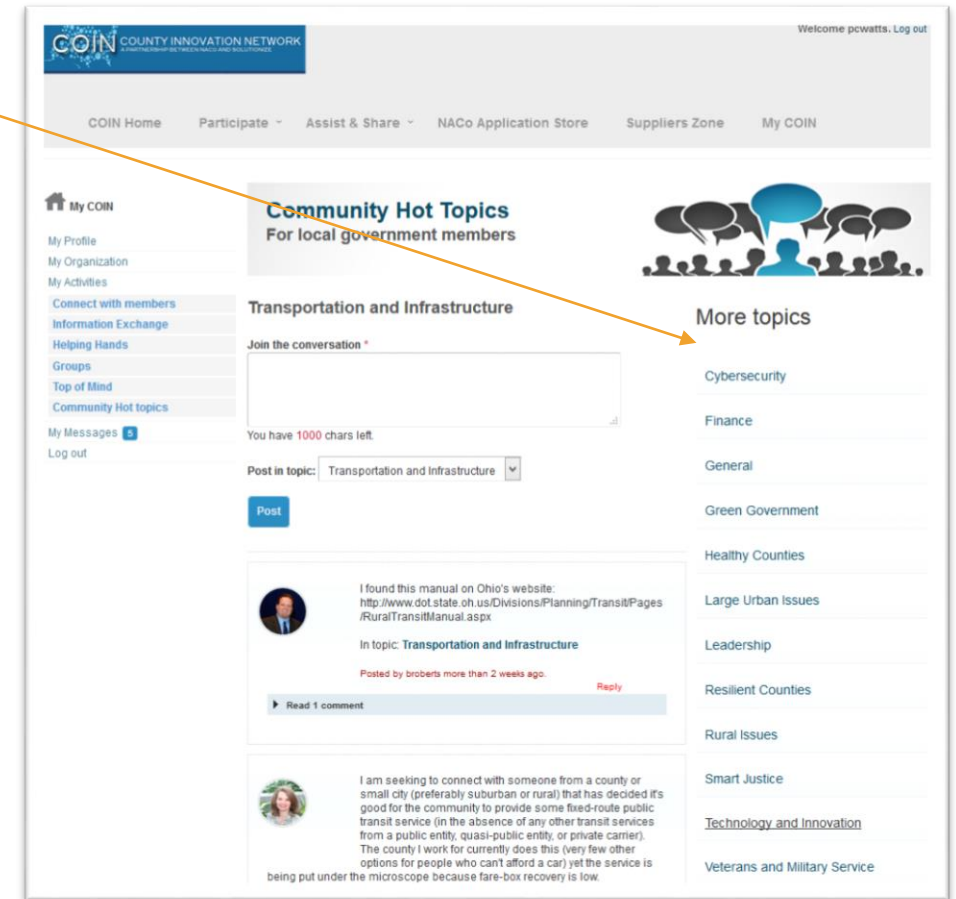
COIN COUNTY INNOVATION NETWORK
A PARTNERSHIP BETWEEN NACo AND SOLUTIONIZE

Welcome pcwatts. Log out

COIN Home   Participate   Assist & Share   NACo Application Store   Suppliers Zone   My COIN

My COIN
My Profile
My Organization
My Activities
Connect with members
Information Exchange
Helping Hands
Groups
Top of Mind
Community Hot topics
My Messages 5
Log out

Community Hot Topics
For local government members

Transportation and Infrastructure

Join the conversation *

You have 1000 chars left.

Post in topic: Transportation and Infrastructure

Post

I found this manual on Ohio's website: http://www.dot.state.oh.us/Divisions/Planning/Transit/Pages/RuralTransitManual.aspx

In topic: Transportation and Infrastructure

Posted by broberts more than 2 weeks ago.

Reply

Read 1 comment

I am seeking to connect with someone from a county or small city (preferably suburban or rural) that has decided it's good for the community to provide some fixed-route public transit service (in the absence of any other transit services from a public entity, quasi-public entity, or private carrier). The county I work for currently does this (very few other options for people who can't afford a car) yet the service is being put under the microscope because fare-box recovery is low.

More topics

Cybersecurity
Finance
General
Green Government
Healthy Counties
Large Urban Issues
Leadership
Resilient Counties
Rural Issues
Smart Justice
Technology and Innovation
Veterans and Military Service